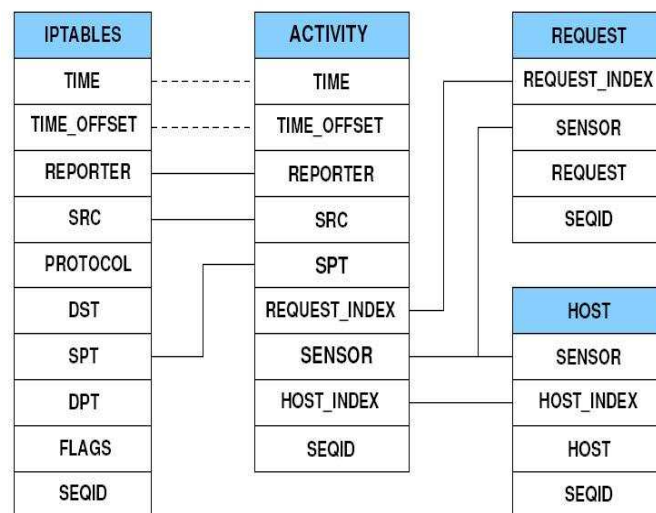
IPTABLES
TIME
TIME_OFFSET
REPORTER
SRC
PROTOCOL
DST
SPT
DPT
FLAGS
SEQID

ACTIVITY
TIME
TIME_OFFSET
REPORTER
SRC
SPT
REQUEST_INDEX
SENSOR
HOST_INDEX
SEQID

REQUEST
REQUEST_INDEX
SENSOR
REQUEST
SEQID

HOST
SENSOR
HOST_INDEX
HOST
SEQID